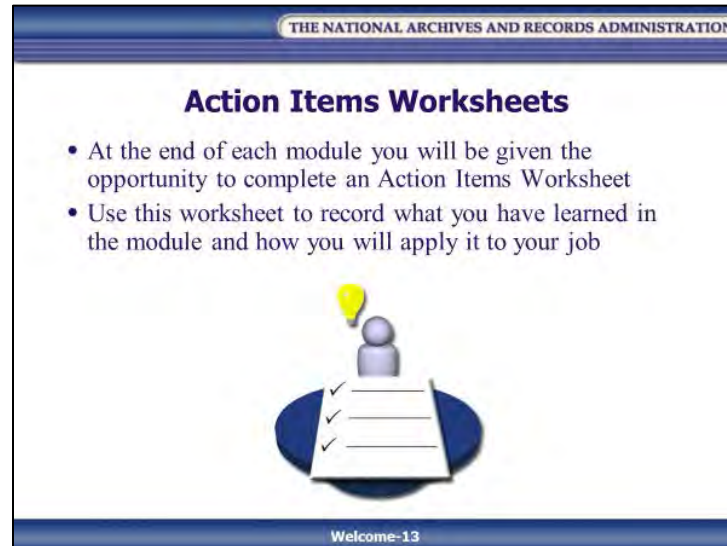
THE NATIONAL ARCHIVES AND RECORDS ADMINISTRATION

Action Items Worksheets

• At the end of each module you will be given the opportunity to complete an Action Items Worksheet
• Use this worksheet to record what you have learned in the module and how you will apply it to your job

✓
✓
✓

Welcome-13